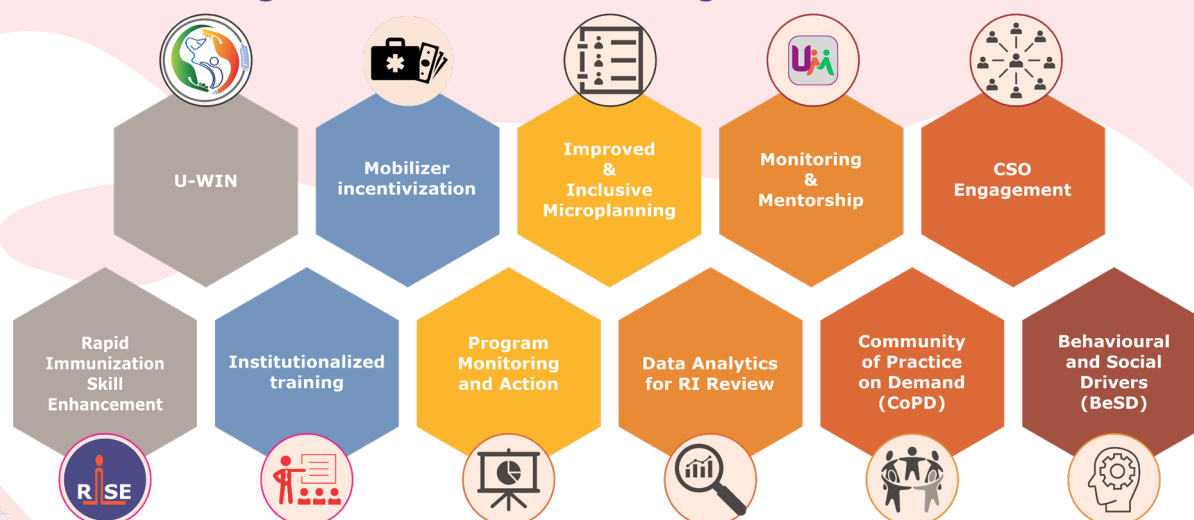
U-WIN

Mobilizer incentivization

Improved & Inclusive Microplanning

Monitoring & Mentorship

CSO Engagement

Rapid Immunization Skill Enhancement

Institutionalized training

Program Monitoring and Action

Data Analytics for RI Review

Community of Practice on Demand (CoPD)

Behavioural and Social Drivers (BeSD)

RISE